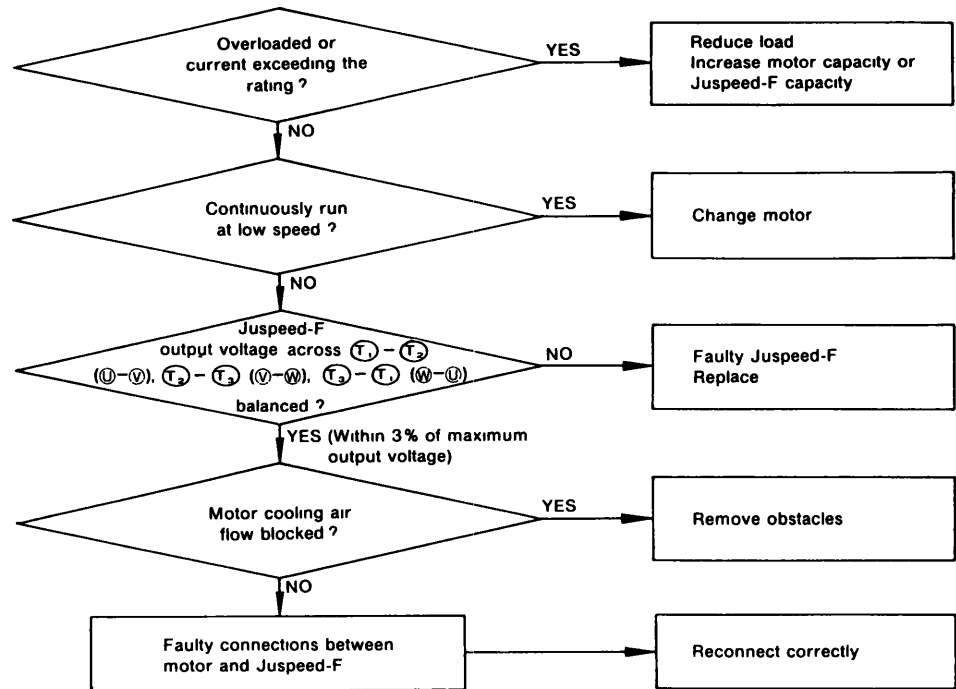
Overloaded or current exceeding the rating ?

YES

Reduce load
Increase motor capacity or Juspeed-F capacity

NO

Continuously run at low speed ?

YES

Change motor

NO

Juspeed-F output voltage across $T_1 - T_2$ ($U - V$), $T_2 - T_3$ ($V - W$), $T_3 - T_1$ ($W - U$) balanced ?

NO

Faulty Juspeed-F
Replace

YES (Within 3% of maximum output voltage)

Motor cooling air flow blocked ?

YES

Remove obstacles

NO

Faulty connections between motor and Juspeed-F

Reconnect correctly